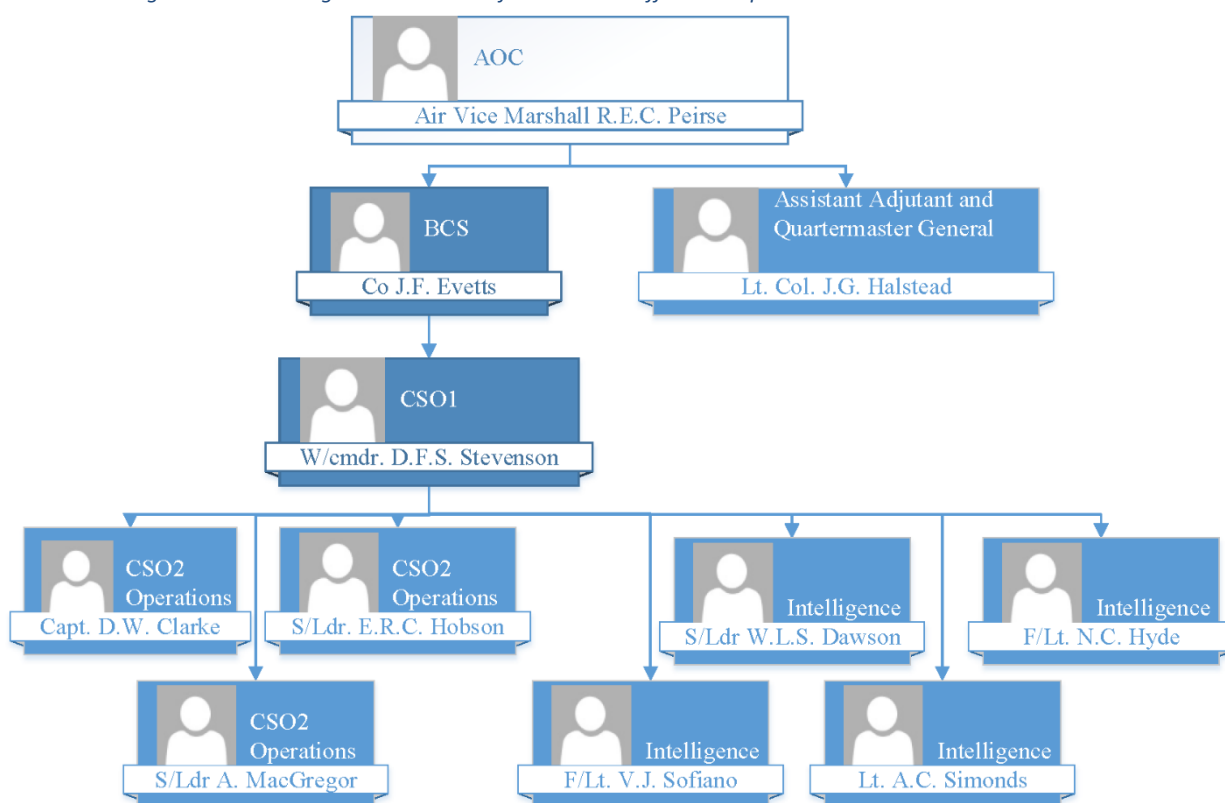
AOC
Air Vice Marshall R.E.C. Peirse

BCS
Co J.F. Evetts

Assistant Adjutant and Quartermaster General
Lt. Col. J.G. Halstead

CSO1
W/cmdr. D.F.S. Stevenson

CSO2 Operations
Capt. D.W. Clarke

CSO2 Operations
S/Ldr. E.R.C. Hobson

Intelligence
S/Ldr W.L.S. Dawson

Intelligence
F/Lt. N.C. Hyde

CSO2 Operations
S/Ldr A. MacGregor

Intelligence
F/Lt. V.J. Sofiano

Intelligence
Lt. A.C. Simonds